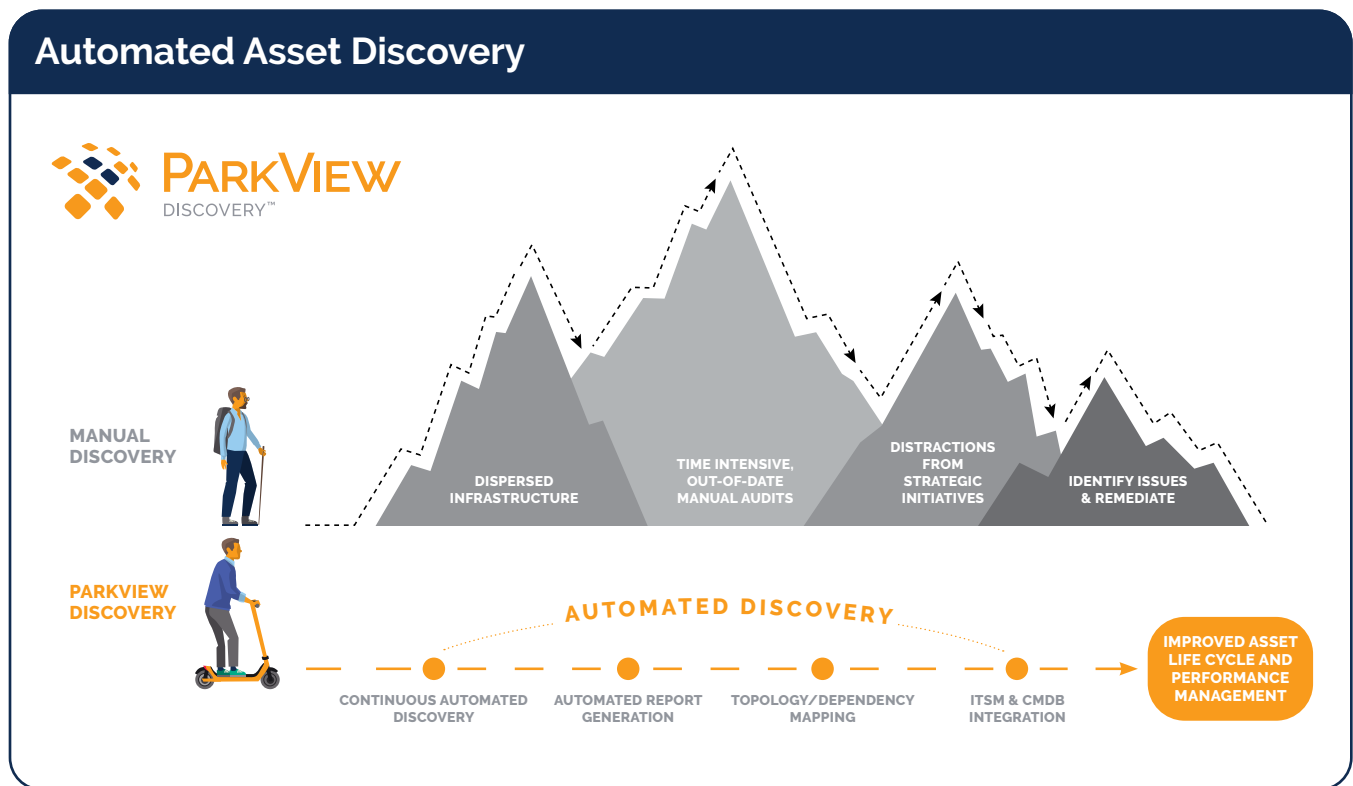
Automated Asset Discovery

PARKVIEW
DISCOVERY™

MANUAL DISCOVERY

DISPERSED INFRASTRUCTURE

TIME INTENSIVE, OUT-OF-DATE MANUAL AUDITS

DISTRACTIONS FROM STRATEGIC INITIATIVES

IDENTIFY ISSUES & REMEDIATE

PARKVIEW DISCOVERY

AUTOMATED DISCOVERY

CONTINUOUS AUTOMATED DISCOVERY

AUTOMATED REPORT GENERATION

TOPOLOGY/DEPENDENCY MAPPING

ITSM & CMDB INTEGRATION

IMPROVED ASSET LIFE CYCLE AND PERFORMANCE MANAGEMENT